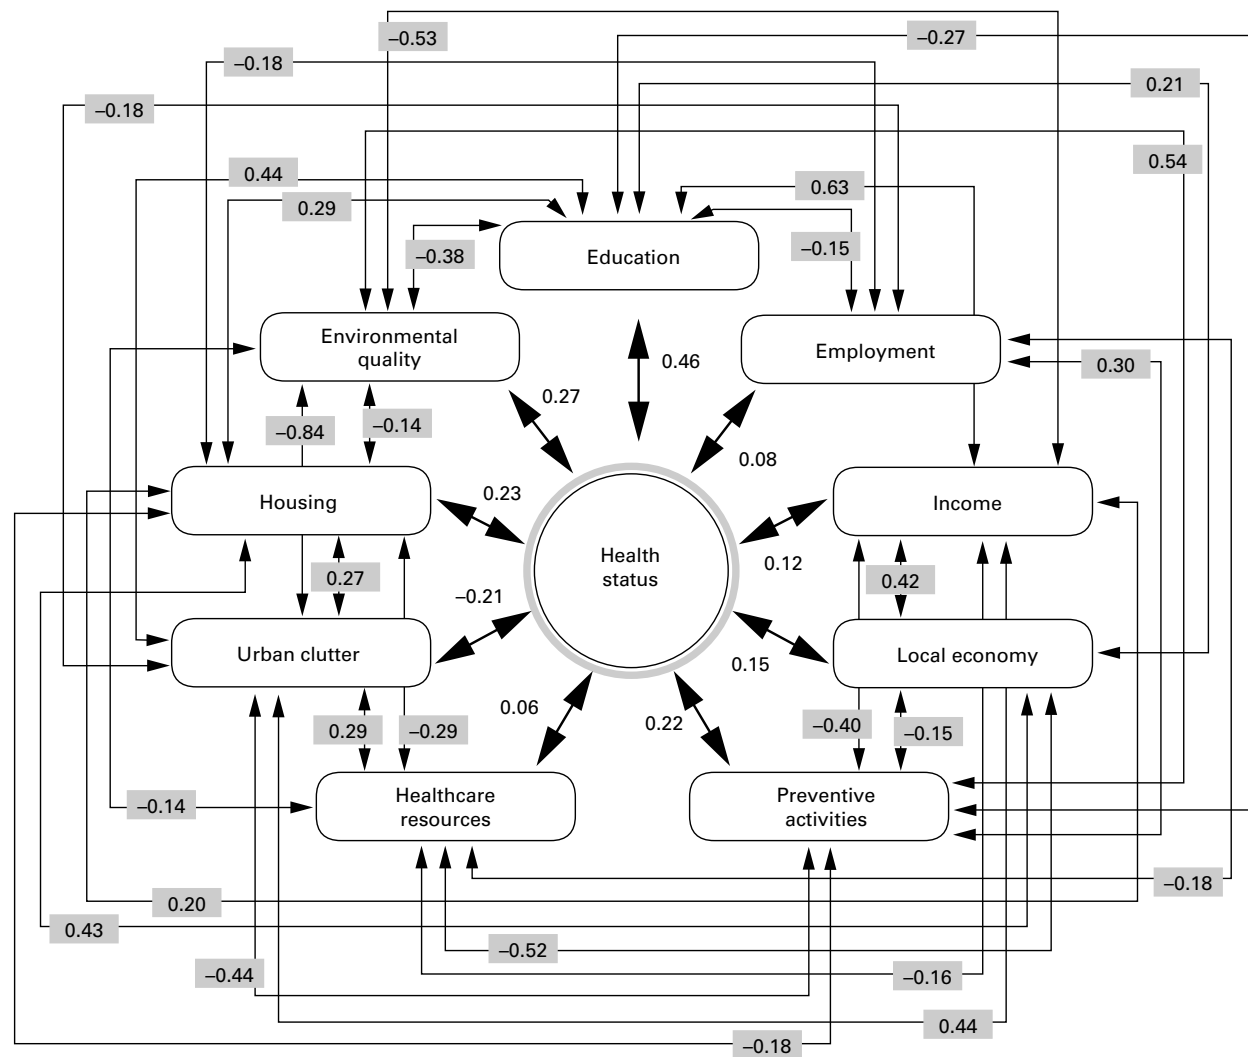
–0.53
–0.27
–0.18
0.21
–0.18
0.54
0.44
0.63
0.29
–0.15
–0.38
Education
Environmental quality
0.46
Employment
0.27
0.30
–0.84
–0.14
0.08
Housing
0.23
Income
Health status
0.27
0.12
0.42
–0.21
Urban clutter
Local economy
0.15
0.06
0.22
0.29
–0.29
–0.40
–0.15
Healthcare resources
Preventive activities
–0.14
–0.18
0.20
0.43
–0.52
–0.44
–0.16
0.44
–0.18